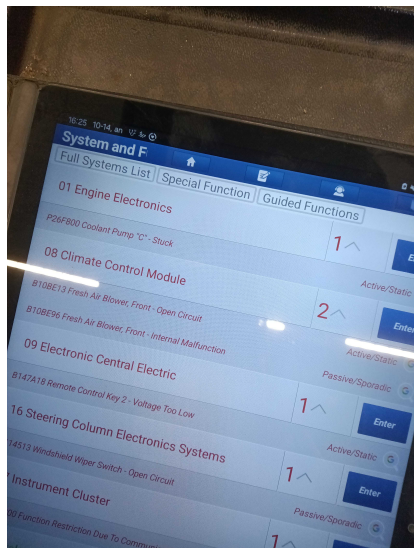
16:25 10-14, an

System and F

Full Systems List | Special Function | Guided Functions

01 Engine Electronics

P26F800 Coolant Pump "C" - Stuck

1

08 Climate Control Module

Active/Static

B10BE13 Fresh Air Blower, Front - Open Circuit

2

Enter

B10BE96 Fresh Air Blower, Front - Internal Malfunction

Active/Static

09 Electronic Central Electric

Passive/Sporadic

B147A18 Remote Control Key 2 - Voltage Too Low

1

Enter

16 Steering Column Electronics Systems

Active/Static

14513 Windshield Wiper Switch - Open Circuit

1

Enter

' Instrument Cluster

Passive/Sporadic

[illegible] Function Restriction Due To Commu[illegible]

1